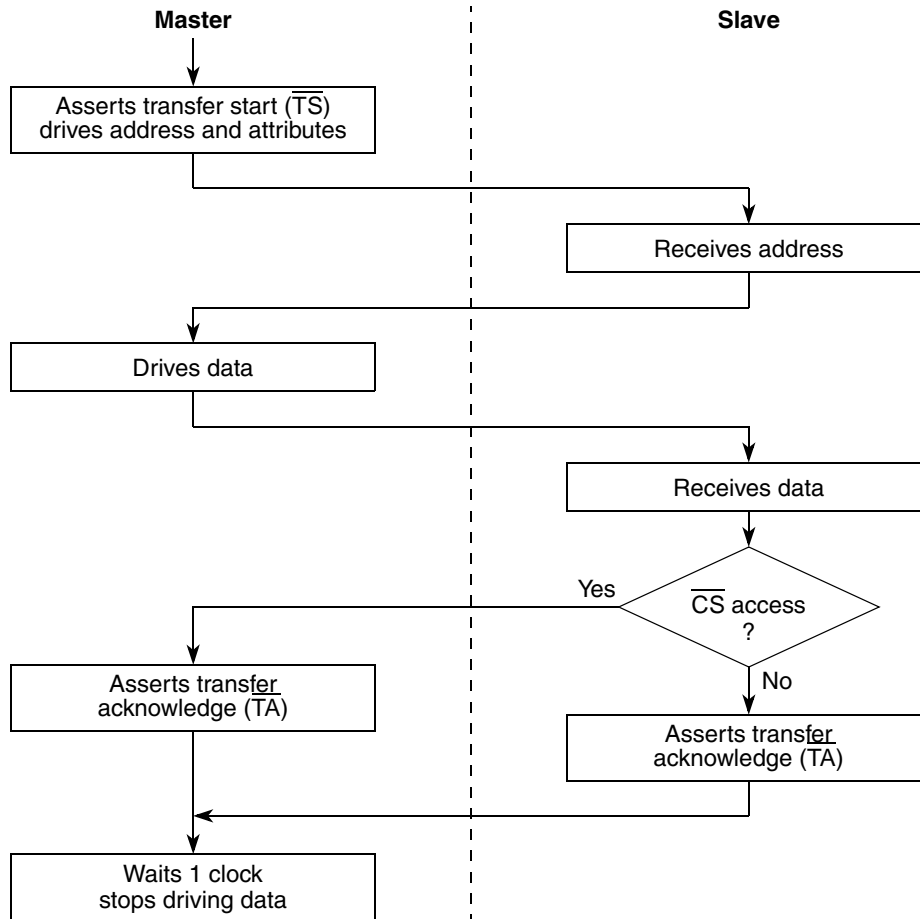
Master

Slave

Asserts transfer start ($\overline{TS}$) drives address and attributes

Receives address

Drives data

Receives data

Yes

$\overline{CS}$ access ?

No

Asserts transfer acknowledge ($\overline{TA}$)

Asserts transfer acknowledge ($\overline{TA}$)

Waits 1 clock stops driving data